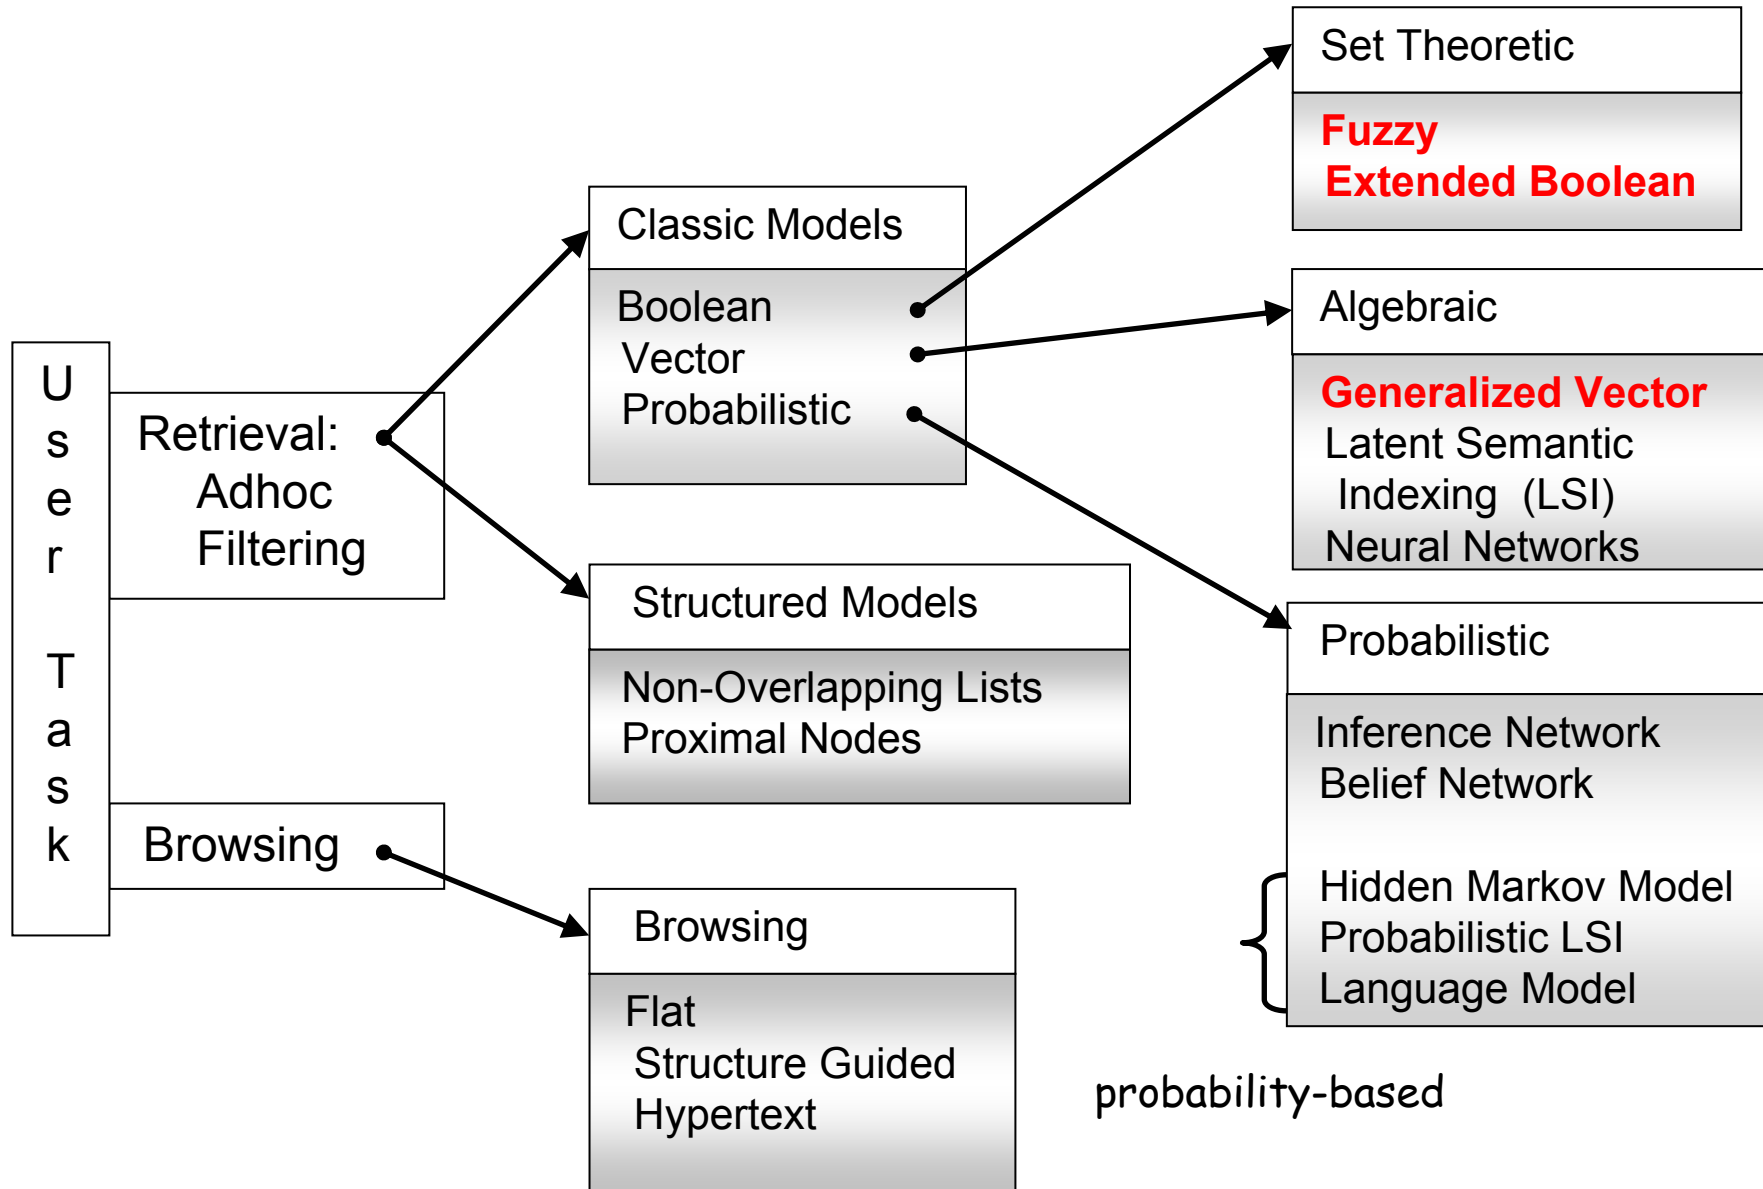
User Task

Retrieval:
Adhoc
Filtering

Browsing

Classic Models

Boolean
Vector
Probabilistic

Structured Models

Non-Overlapping Lists
Proximal Nodes

Browsing

Flat
Structure Guided
Hypertext

Set Theoretic

Fuzzy
Extended Boolean

Algebraic

Generalized Vector
Latent Semantic Indexing (LSI)
Neural Networks

Probabilistic

Inference Network
Belief Network

Hidden Markov Model
Probabilistic LSI
Language Model

probability-based